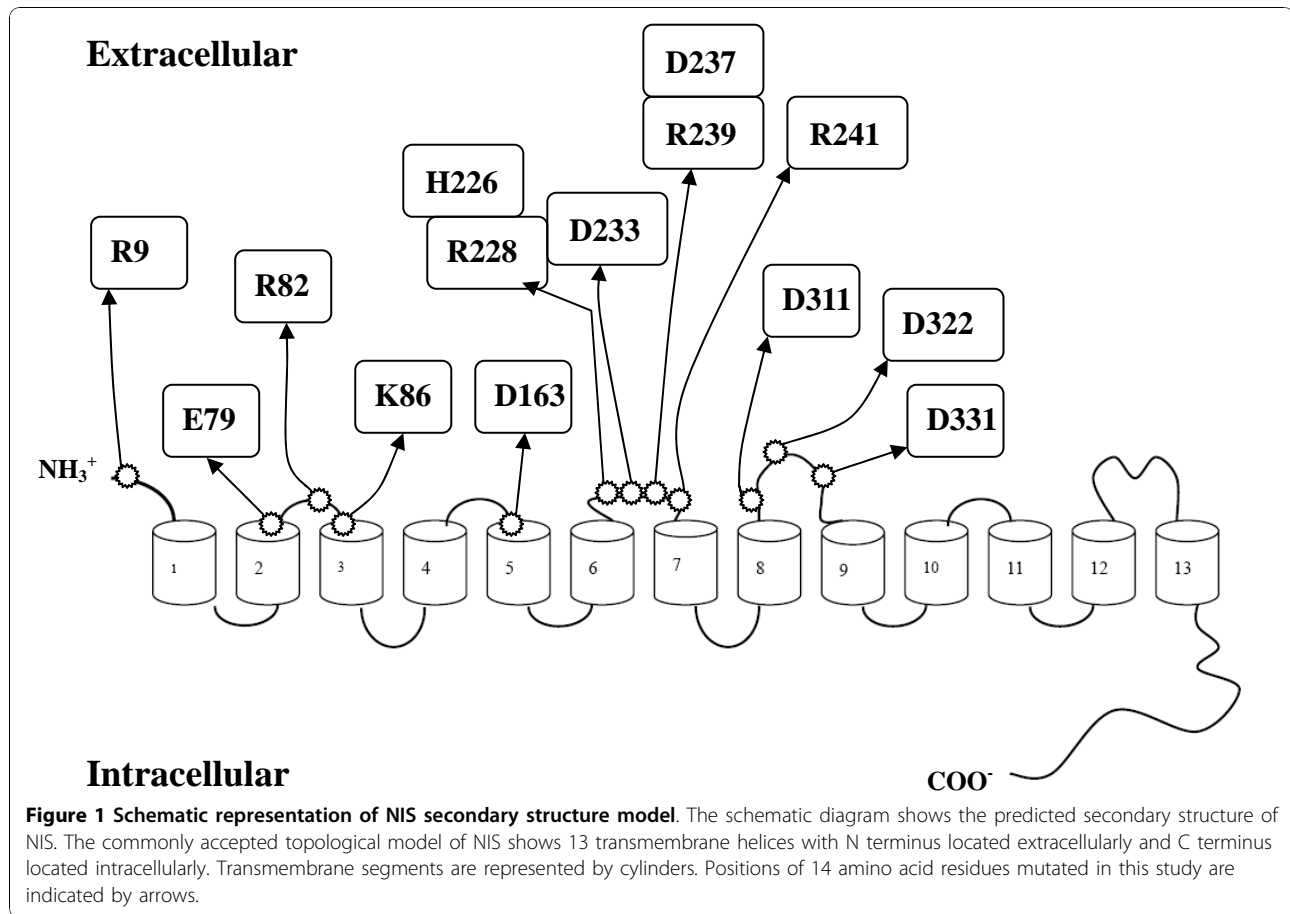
Extracellular

D237

R239

R241

H226

D233

R228

R9

R82

D311

D322

K86

D163

E79

D331

$NH_3^+$

1

2

3

4

5

6

7

8

9

10

11

12

13

Intracellular

$COO^-$

**Figure 1 Schematic representation of NIS secondary structure model**. The schematic diagram shows the predicted secondary structure of NIS. The commonly accepted topological model of NIS shows 13 transmembrane helices with N terminus located extracellularly and C terminus located intracellularly. Transmembrane segments are represented by cylinders. Positions of 14 amino acid residues mutated in this study are indicated by arrows.